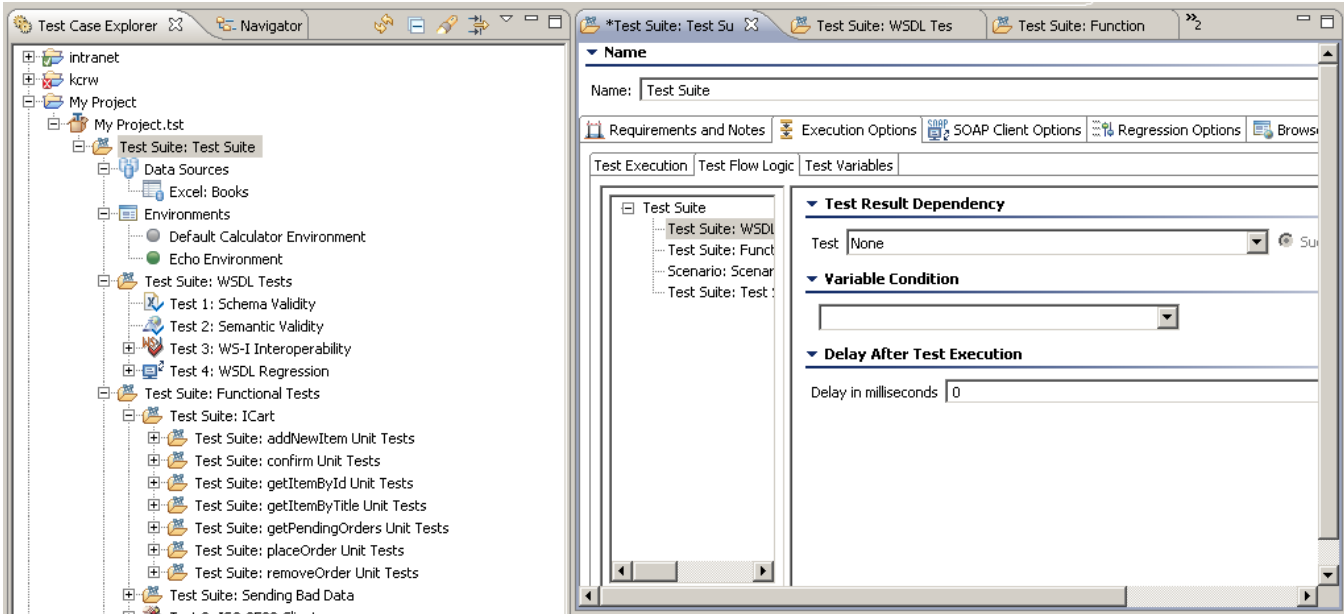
Test Case Explorer ☒ Navigator

intranet
kcrw
My Project
My Project.tst
Test Suite: Test Suite
Data Sources
Excel: Books
Environments
Default Calculator Environment
Echo Environment
Test Suite: WSDL Tests
Test 1: Schema Validity
Test 2: Semantic Validity
Test 3: WS-I Interoperability
Test 4: WSDL Regression
Test Suite: Functional Tests
Test Suite: ICart
Test Suite: addNewItem Unit Tests
Test Suite: confirm Unit Tests
Test Suite: getItemById Unit Tests
Test Suite: getItemByTitle Unit Tests
Test Suite: getPendingOrders Unit Tests
Test Suite: placeOrder Unit Tests
Test Suite: removeOrder Unit Tests
Test Suite: Sending Bad Data
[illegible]

*Test Suite: Test Su ☒ Test Suite: WSDL Tes Test Suite: Function »2

Name
Name: Test Suite
Requirements and Notes | Execution Options | SOAP Client Options | Regression Options | Browse
Test Execution | Test Flow Logic | Test Variables

Test Suite
Test Suite: WSDL
Test Suite: Funct
Scenario: Scenar
Test Suite: Test

Test Result Dependency
Test None
Su
Variable Condition
Delay After Test Execution
Delay in milliseconds 0